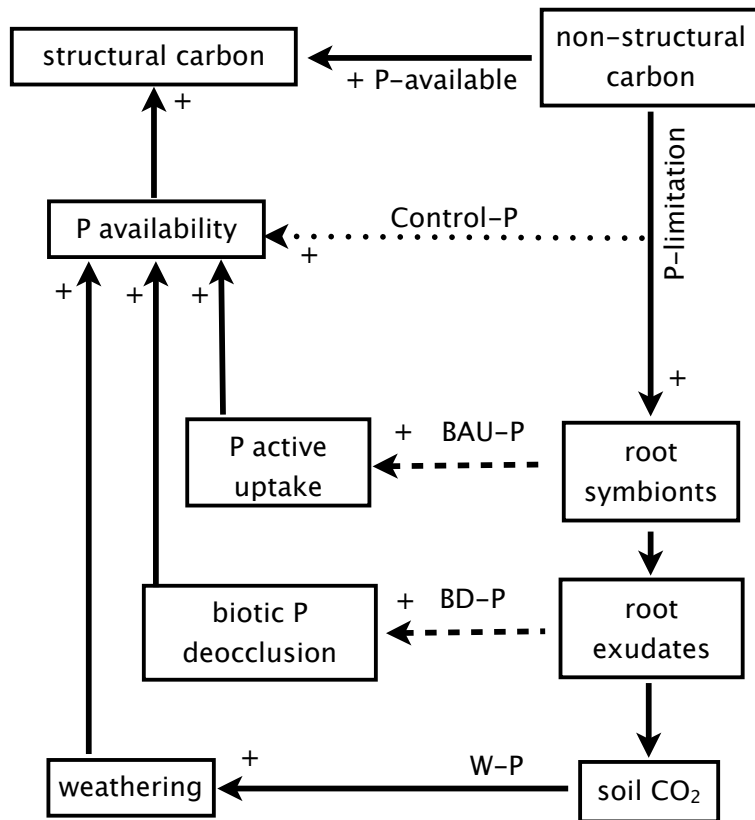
structural carbon

+ P-available

non-structural carbon

+

P availability

Control-P

+

P-limitation

+ + +

+

P active uptake

+ BAU-P

root symbionts

biotic P deocclusion

+ BD-P

root exudates

+

weathering

W-P

soil $CO_2$